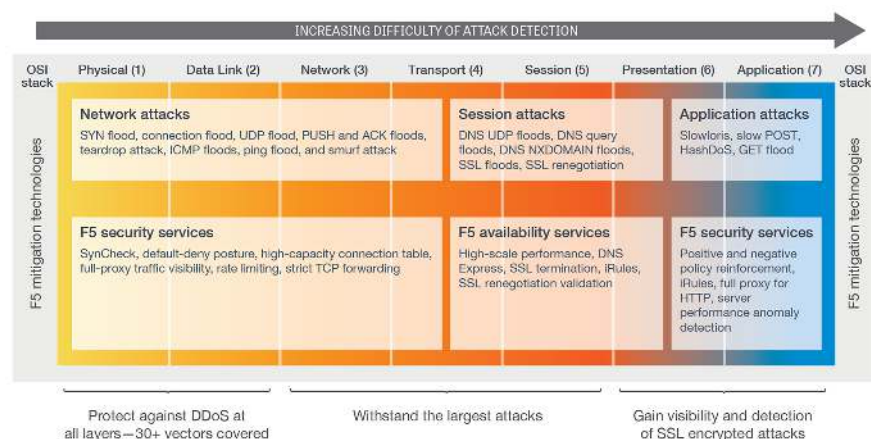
INCREASING DIFFICULTY OF ATTACK DETECTION

OSI stack

Physical (1)

Data Link (2)

Network (3)

Transport (4)

Session (5)

Presentation (6)

Application (7)

OSI stack

F5 mitigation technologies

Network attacks

SYN flood, connection flood, UDP flood, PUSH and ACK floods, teardrop attack, ICMP floods, ping flood, and smurf attack

Session attacks

DNS UDP floods, DNS query floods, DNS NXDOMAIN floods, SSL floods, SSL renegotiation

Application attacks

Slowloris, slow POST, HashDoS, GET flood

F5 security services

SynCheck, default-deny posture, high-capacity connection table, full-proxy traffic visibility, rate limiting, strict TCP forwarding

F5 availability services

High-scale performance, DNS Express, SSL termination, iRules, SSL renegotiation validation

F5 security services

Positive and negative policy reinforcement, iRules, full proxy for HTTP, server performance anomaly detection

F5 mitigation technologies

Protect against DDoS at all layers—30+ vectors covered

Withstand the largest attacks

Gain visibility and detection of SSL encrypted attacks